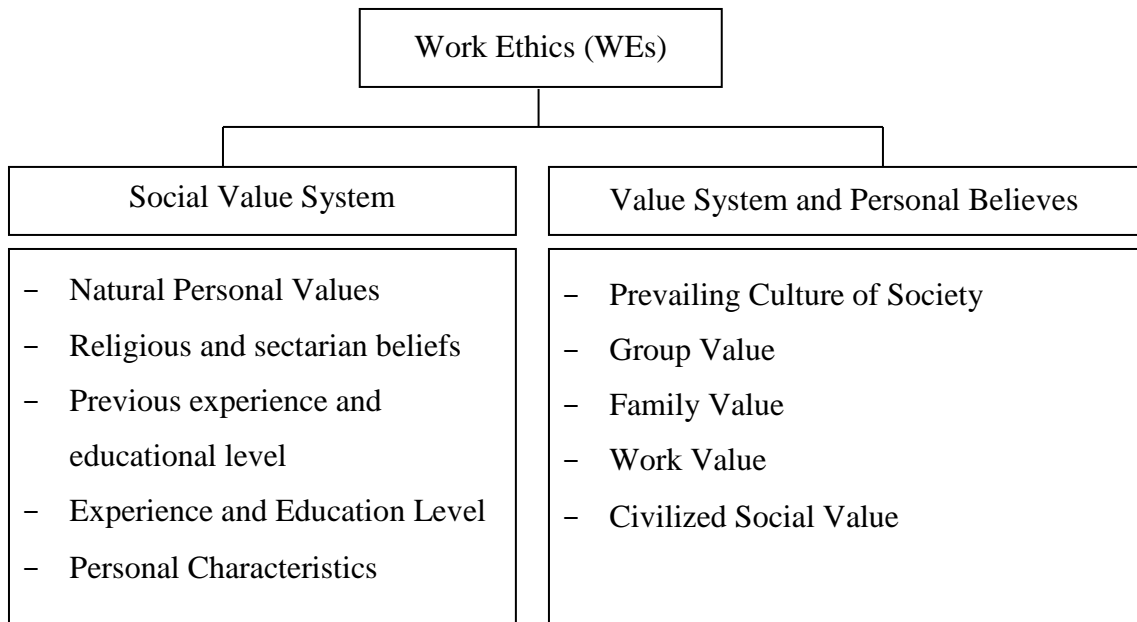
Work Ethics (WEs)

Social Value System

Value System and Personal Believes

- Natural Personal Values
- Religious and sectarian beliefs
- Previous experience and educational level
- Experience and Education Level
- Personal Characteristics

- Prevailing Culture of Society
- Group Value
- Family Value
- Work Value
- Civilized Social Value